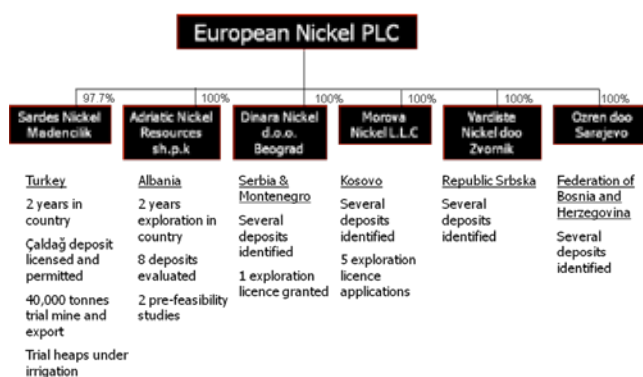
European Nickel PLC

97.7%
Sardes Nickel Madencilik

Turkey

2 years in country

Çaldağ deposit licensed and permitted

40,000 tonnes trial mine and export

Trial heaps under irrigation

100%
Adriatic Nickel Resources sh.p.k

Albania

2 years exploration in country

8 deposits evaluated

2 pre-feasibility studies

100%
Dinara Nickel d.o.o. Beograd

Serbia & Montenegro

Several deposits identified

1 exploration licence granted

100%
Morova Nickel L.L.C

Kosovo

Several deposits identified

5 exploration licence applications

100%
Vardiste Nickel doo Zvornik

Republic Srbska

Several deposits identified

100%
Ozren doo Sarajevo

Federation of Bosnia and Herzegovina

Several deposits identified